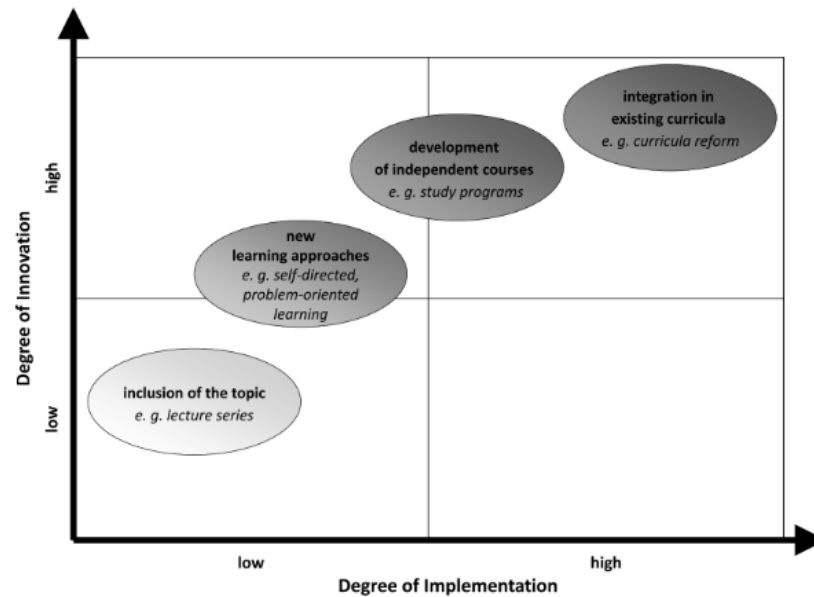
integration in existing curricula
e. g. curricula reform

development of independent courses
e. g. study programs

new learning approaches
e. g. self-directed, problem-oriented learning

inclusion of the topic
e. g. lecture series

high

low

Degree of Innovation

low

high

Degree of Implementation